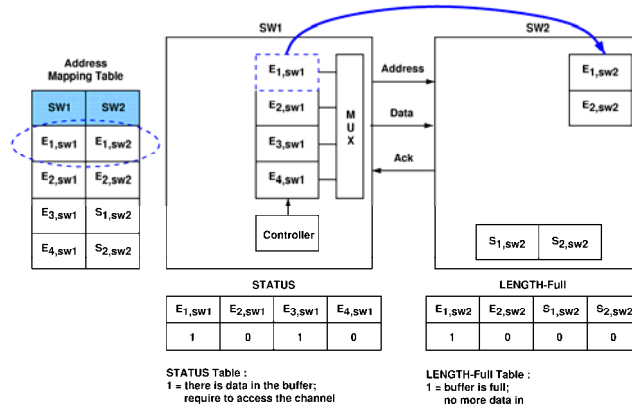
Address Mapping Table

| SW1 | SW2 |
|---|---|
| $E_{1,sw1}$ | $E_{1,sw2}$ |
| $E_{2,sw1}$ | $E_{2,sw2}$ |
| $E_{3,sw1}$ | $S_{1,sw2}$ |
| $E_{4,sw1}$ | $S_{2,sw2}$ |

SW1

$E_{1,sw1}$
$E_{2,sw1}$
$E_{3,sw1}$
$E_{4,sw1}$

M U X

Controller

Address
Data
Ack

SW2

$E_{1,sw2}$
$E_{2,sw2}$

$S_{1,sw2}$ $S_{2,sw2}$

STATUS

| $E_{1,sw1}$ | $E_{2,sw1}$ | $E_{3,sw1}$ | $E_{4,sw1}$ |
|---|---|---|---|
| 1 | 0 | 1 | 0 |

LENGTH-Full

| $E_{1,sw2}$ | $E_{2,sw2}$ | $S_{1,sw2}$ | $S_{2,sw2}$ |
|---|---|---|---|
| 1 | 0 | 0 | 0 |

STATUS Table :
1 = there is data in the buffer;
require to access the channel

LENGTH-Full Table :
1 = buffer is full;
no more data in